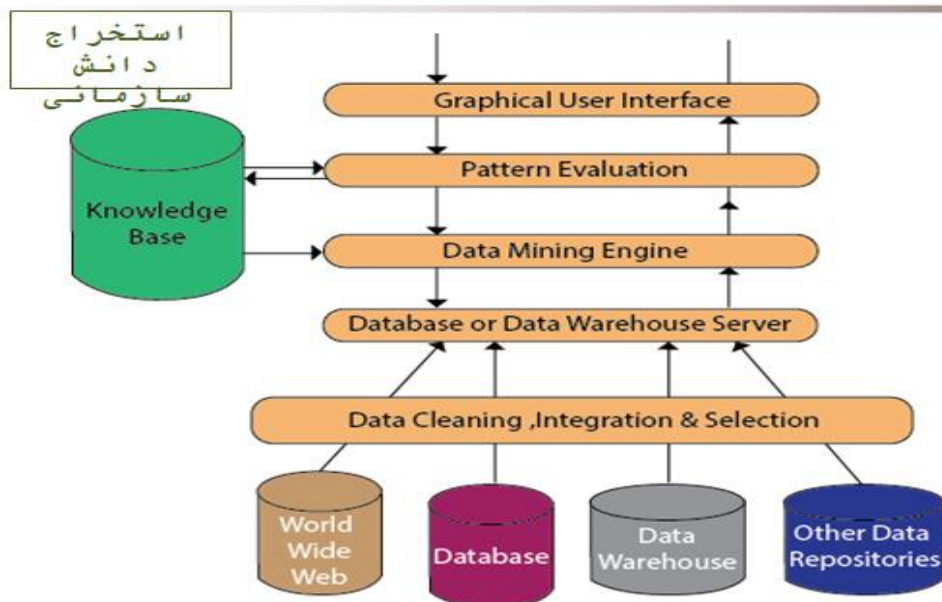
استخراج
دانش
سازمانی

Graphical User Interface

Pattern Evaluation

Knowledge Base

Data Mining Engine

Database or Data Warehouse Server

Data Cleaning ,Integration & Selection

World Wide Web

Database

Data Warehouse

Other Data Repositories